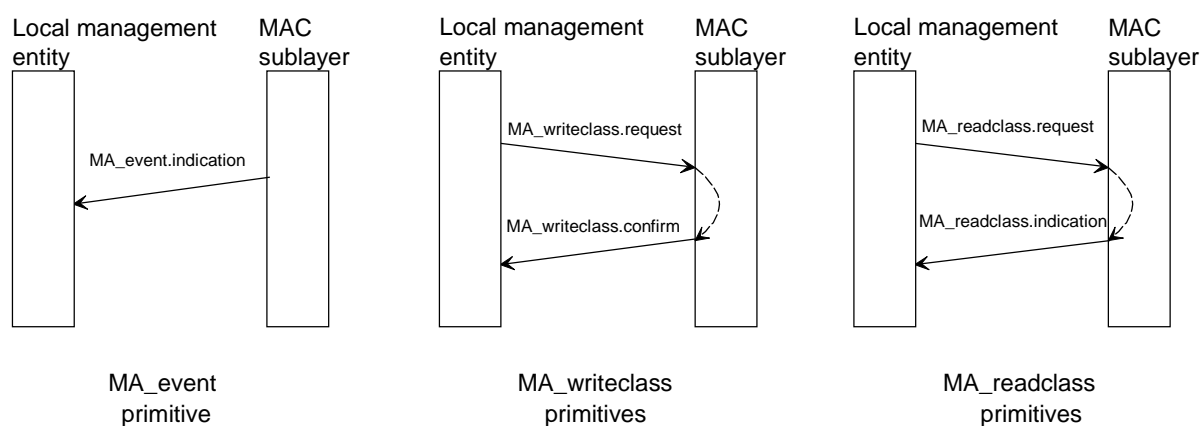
Local management entity

MAC sublayer

MA_event.indication

MA_event primitive

Local management entity

MAC sublayer

MA_writeclass.request

MA_writeclass.confirm

MA_writeclass primitives

Local management entity

MAC sublayer

MA_readclass.request

MA_readclass.indication

MA_readclass primitives